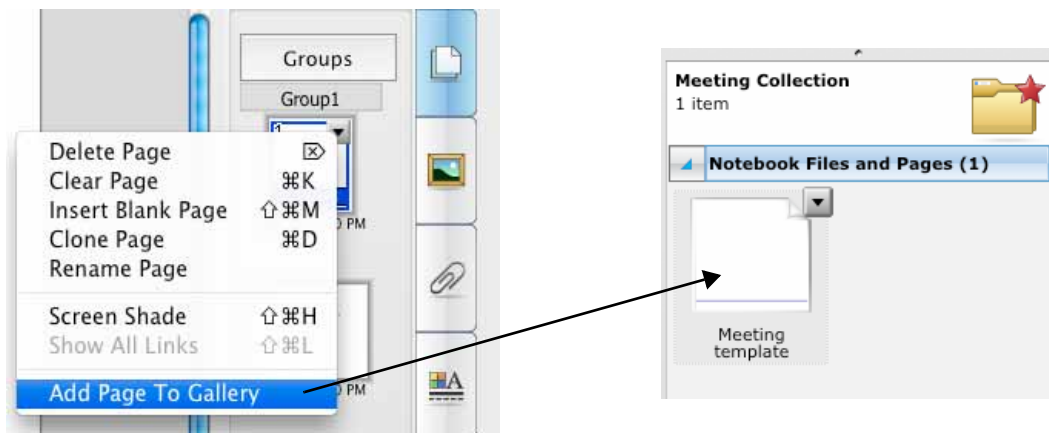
Groups
Group1
1
) PM
Delete Page ⌦
Clear Page ⌘K
Insert Blank Page ⇧⌘M
Clone Page ⌘D
Rename Page
Screen Shade ⇧⌘H
Show All Links ⇧⌘L
Add Page To Gallery
) PM

Meeting Collection
1 item
Notebook Files and Pages (1)
Meeting template